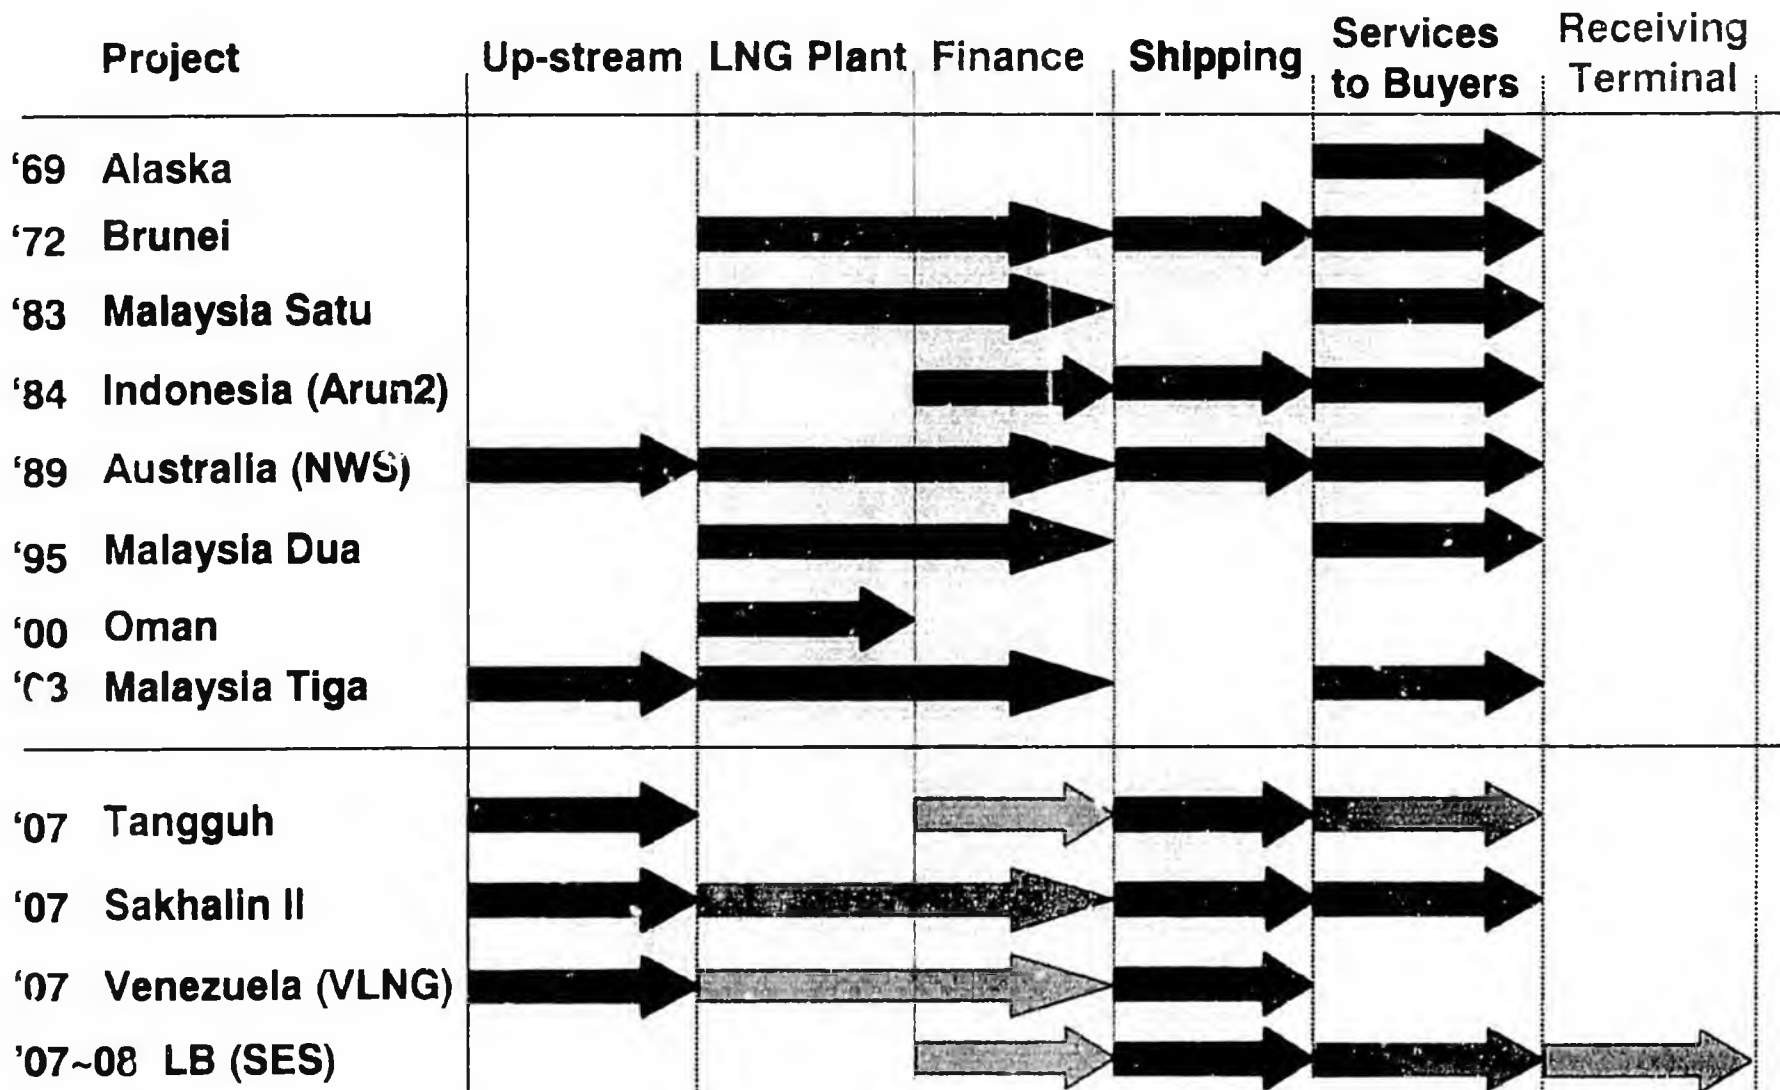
| Project | Up-stream | LNG Plant | Finance | Shipping | Services to Buyers | Receiving Terminal |
|---|---|---|---|---|---|---|
| '69 Alaska | | | | | | |
| '72 Brunei | | | | | | |
| '83 Malaysia Satu | | | | | | |
| '84 Indonesia (Arun2) | | | | | | |
| '89 Australia (NWS) | | | | | | |
| '95 Malaysia Dua | | | | | | |
| '00 Oman | | | | | | |
| '03 Malaysia Tiga | | | | | | |
| '07 Tangguh | | | | | | |
| '07 Sakhalin II | | | | | | |
| '07 Venezuela (VLNG) | | | | | | |
| '07~08 LB (SES) | | | | | | |